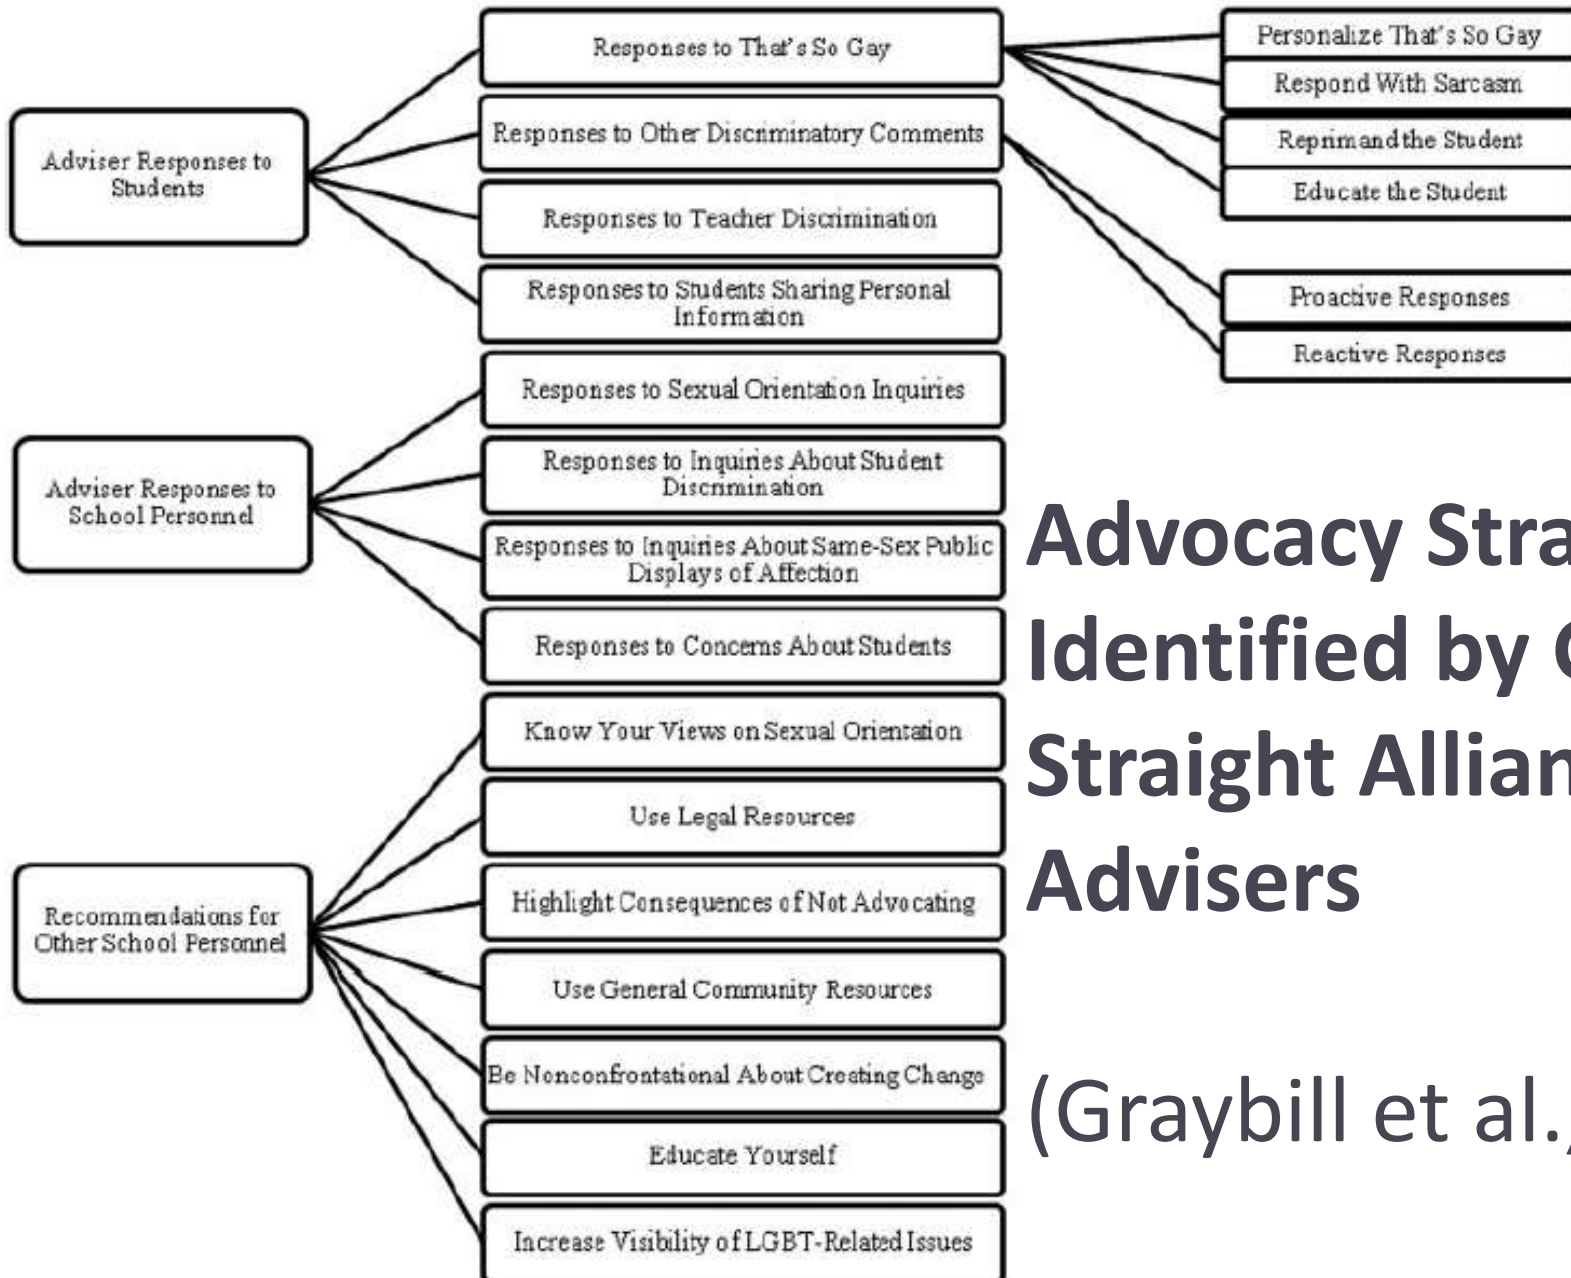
Adviser Responses to Students

Responses to That's So Gay

Responses to Other Discriminatory Comments

Responses to Teacher Discrimination

Responses to Students Sharing Personal Information

Personalize That's So Gay

Respond With Sarcasm

Reprimand the Student

Educate the Student

Proactive Responses

Reactive Responses

Adviser Responses to School Personnel

Responses to Sexual Orientation Inquiries

Responses to Inquiries About Student Discrimination

Responses to Inquiries About Same-Sex Public Displays of Affection

Responses to Concerns About Students

Recommendations for Other School Personnel

Know Your Views on Sexual Orientation

Use Legal Resources

Highlight Consequences of Not Advocating

Use General Community Resources

Be Nonconfrontational About Creating Change

Educate Yourself

Increase Visibility of LGBT-Related Issues

Advocacy Stra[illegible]
Identified by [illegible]
Straight Allian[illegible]
Advisers

(Graybill et al.,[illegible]